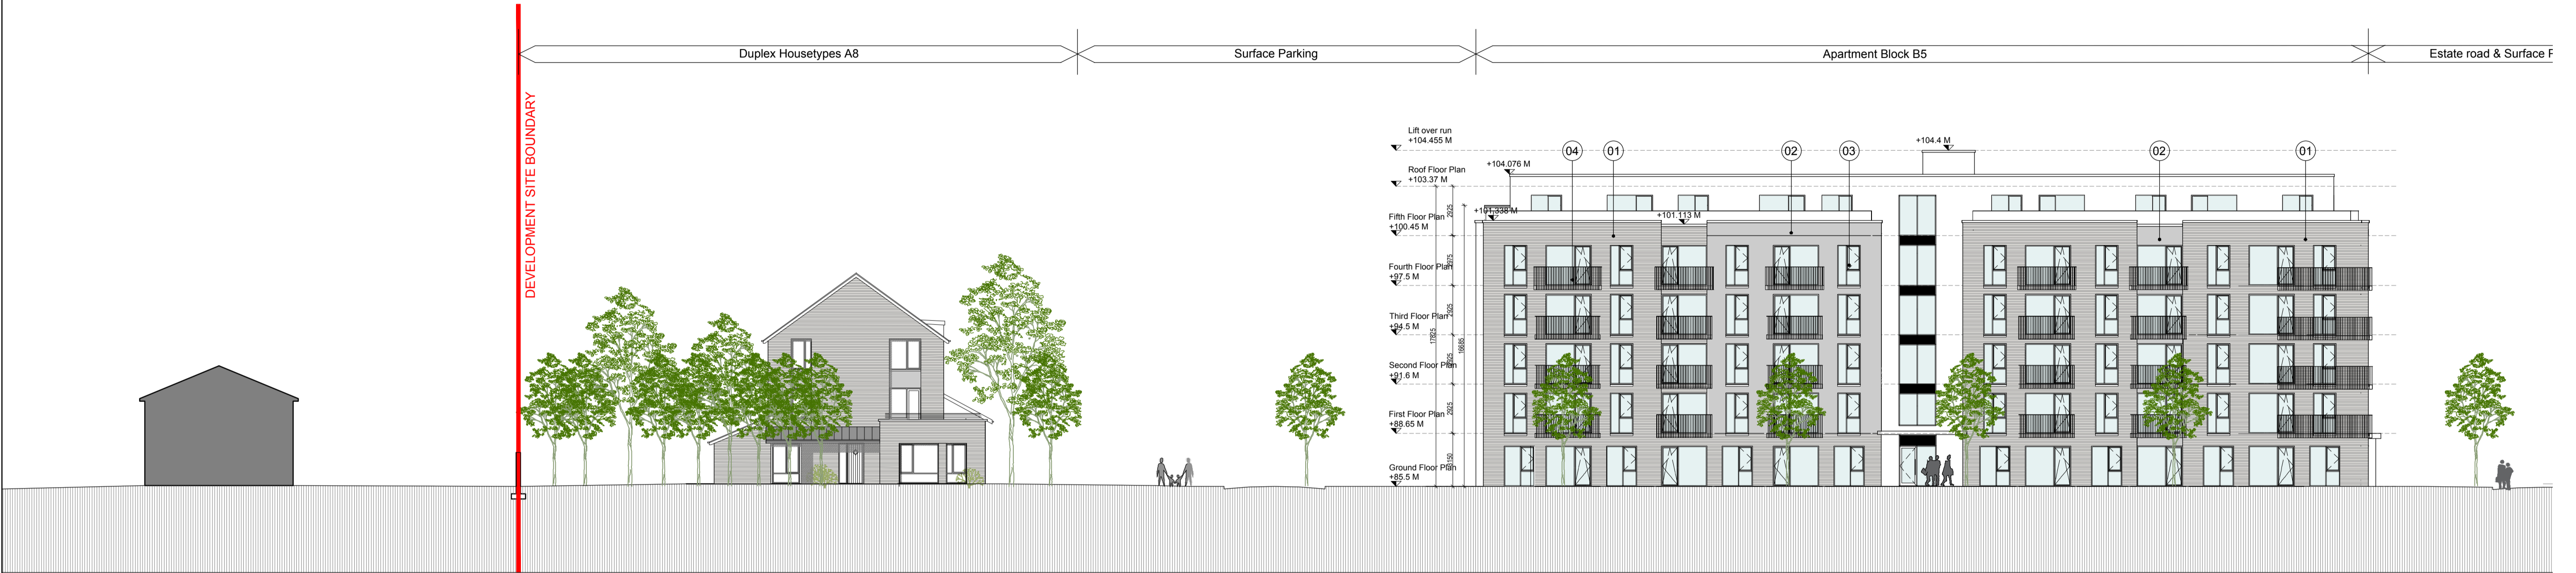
DEVELOPMENT SITE BOUNDARY

Duplex Housetypes A8

Surface Parking

Apartment Block B5

Estate road & Surface P

Lift over run
+104.455 M

Roof Floor Plan
+103.37 M

Fifth Floor Plan
+100.45 M

Fourth Floor Plan
+97.5 M

Third Floor Plan
+94.5 M

Second Floor Plan
+91.6 M

First Floor Plan
+88.65 M

Ground Floor Plan
+85.5 M

+104.076 M

+104.4 M

+101.338 M

+101.113 M

2925

2975

2925

2925

2925

3150

17925

18685

04

01

02

03

02

01